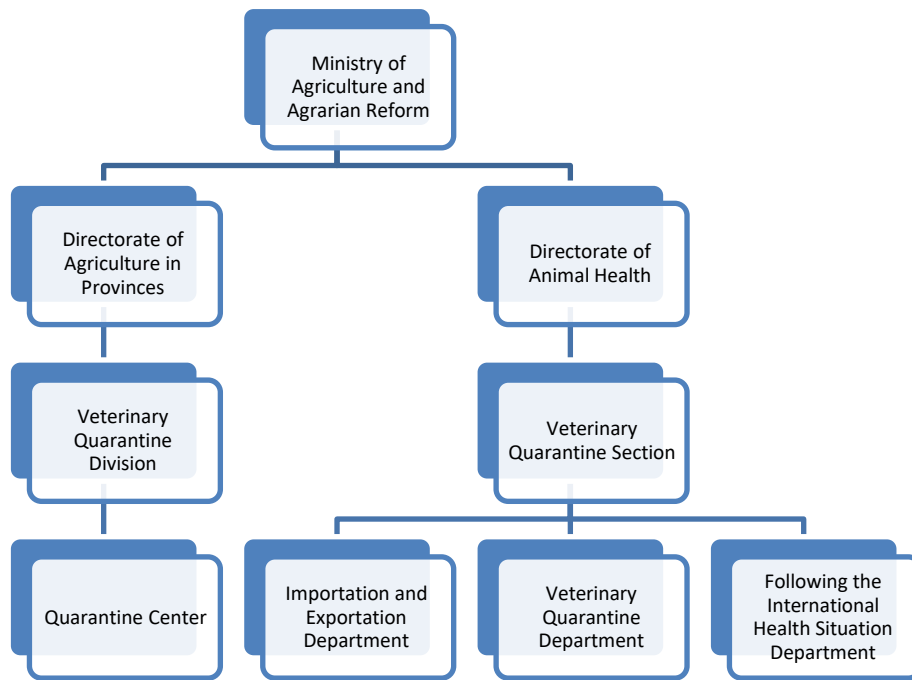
Ministry of Agriculture and Agrarian Reform

Directorate of Agriculture in Provinces

Directorate of Animal Health

Veterinary Quarantine Division

Veterinary Quarantine Section

Quarantine Center

Importation and Exportation Department

Veterinary Quarantine Department

Following the International Health Situation Department